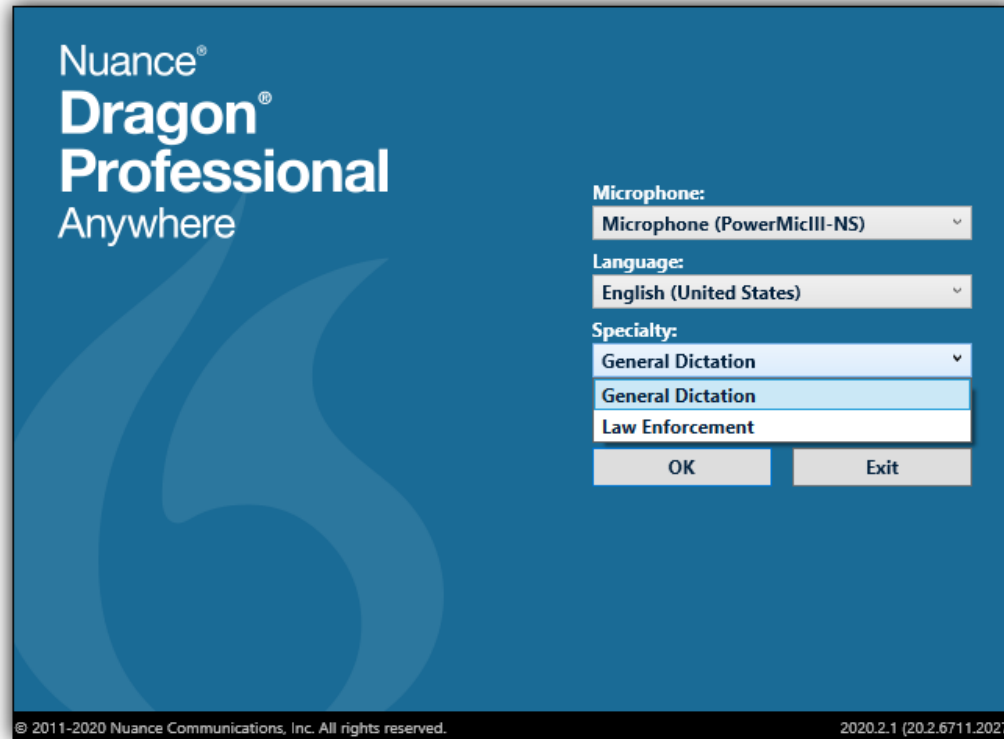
Nuance®
Dragon®
Professional
Anywhere

Microphone:
Microphone (PowerMicIII-NS)
Language:
English (United States)
Specialty:
General Dictation
General Dictation
Law Enforcement
OK
Exit

© 2011-2020 Nuance Communications, Inc. All rights reserved.
2020.2.1 (20.2.6711.202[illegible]